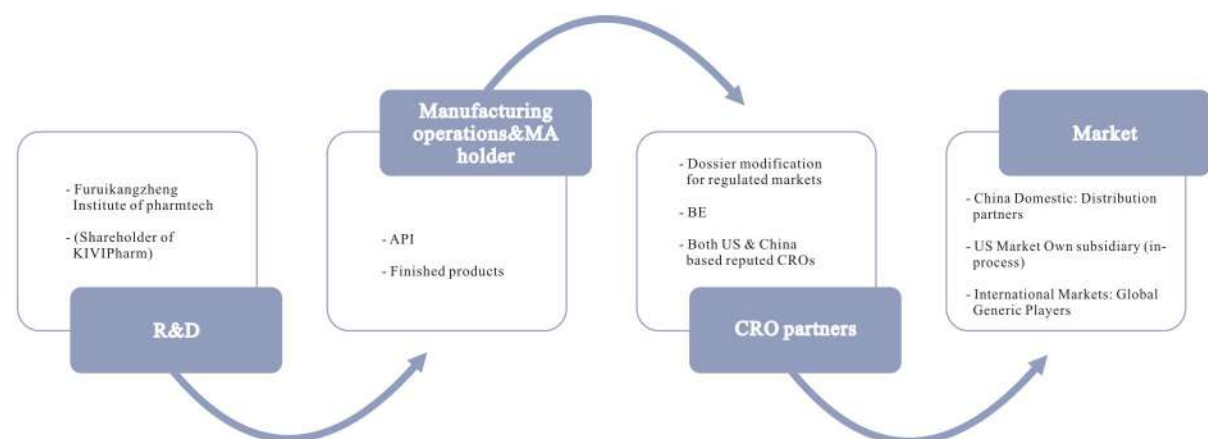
- Furuikangzheng Institute of pharmtech

- (Shareholder of KIVIPharm)

R&D

Manufacturing operations&MA holder

- API

- Finished products

- Dossier modification for regulated markets

- BE

- Both US & China based reputed CROs

CRO partners

Market

- China Domestic: Distribution partners

- US Market Own subsidiary (in-process)

- International Markets: Global Generic Players